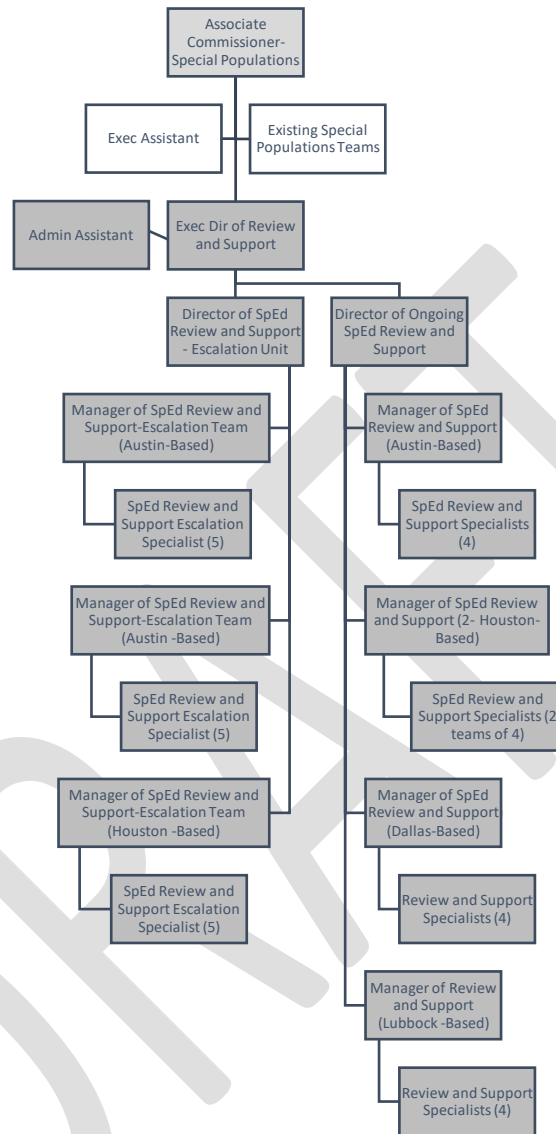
Associate Commissioner- Special Populations

Exec Assistant

Existing Special Populations Teams

Admin Assistant

Exec Dir of Review and Support

Director of SpEd Review and Support - Escalation Unit

Manager of SpEd Review and Support-Escalation Team (Austin-Based)

SpEd Review and Support Escalation Specialist (5)

Manager of SpEd Review and Support-Escalation Team (Austin -Based)

SpEd Review and Support Escalation Specialist (5)

Manager of SpEd Review and Support-Escalation Team (Houston -Based)

SpEd Review and Support Escalation Specialist (5)

Director of Ongoing SpEd Review and Support

Manager of SpEd Review and Support (Austin-Based)

SpEd Review and Support Specialists (4)

Manager of SpEd Review and Support (2- Houston-Based)

SpEd Review and Support Specialists (2 teams of 4)

Manager of SpEd Review and Support (Dallas-Based)

Review and Support Specialists (4)

Manager of Review and Support (Lubbock -Based)

Review and Support Specialists (4)

DRAFT